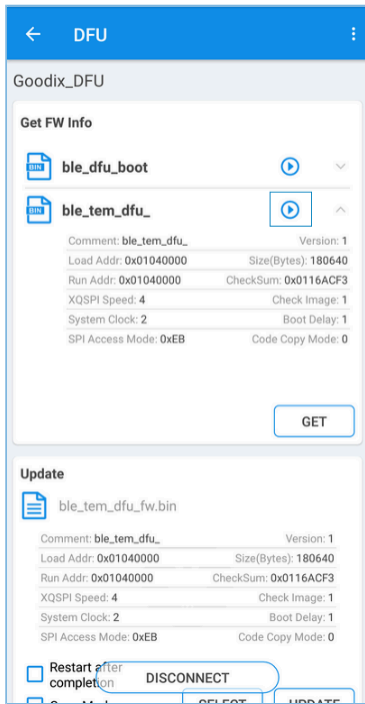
DFU

Goodix_DFU

Get FW Info

BIN ble_dfu_boot

BIN ble_tem_dfu_

Comment: ble_tem_dfu_
Version: 1
Load Addr: 0x01040000
Size(Bytes): 180640
Run Addr: 0x01040000
CheckSum: 0x0116ACF3
XQSPI Speed: 4
Check Image: 1
System Clock: 2
Boot Delay: 1
SPI Access Mode: 0xEB
Code Copy Mode: 0

GET

Update

ble_tem_dfu_fw.bin

Comment: ble_tem_dfu_
Version: 1
Load Addr: 0x01040000
Size(Bytes): 180640
Run Addr: 0x01040000
CheckSum: 0x0116ACF3
XQSPI Speed: 4
Check Image: 1
System Clock: 2
Boot Delay: 1
SPI Access Mode: 0xEB
Code Copy Mode: 0

Restart after completion

DISCONNECT

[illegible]

SELECT

UPDATE